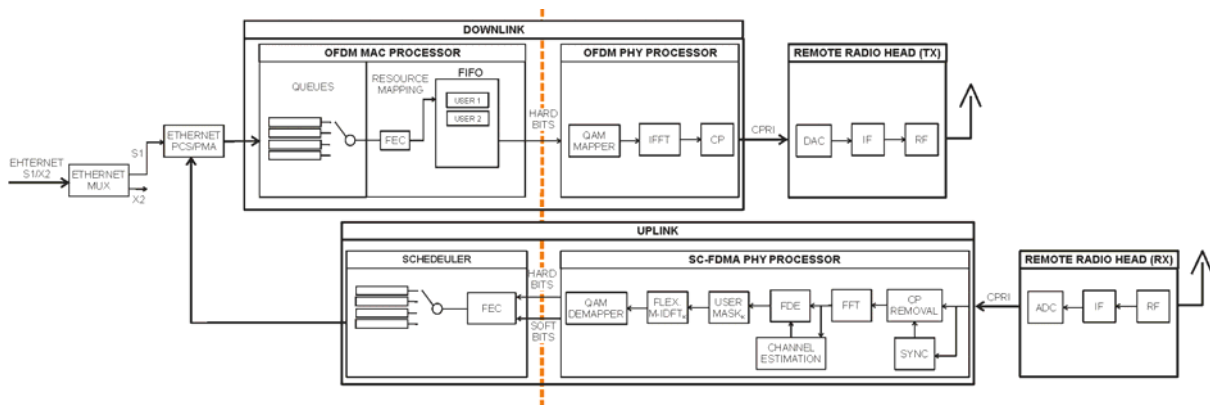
DOWNLINK

OFDM MAC PROCESSOR

QUEUES

RESOURCE MAPPING

FIFO

USER 1

USER 2

FEC

HARD BITS

OFDM PHY PROCESSOR

QAM MAPPER

IFFT

CP

CPRI

REMOTE RADIO HEAD (TX)

DAC

IF

RF

EHTERNET S1/X2

ETHERNET MUX

S1

X2

ETHERNET PCS/PMA

UPLINK

SCHEDEULER

FEC

HARD BITS

SOFT BITS

SC-FDMA PHY PROCESSOR

QAM DEMAPPER

FLEX. M-IDFT$_k$

USER MASK$_k$

FDE

FFT

CP REMOVAL

CHANNEL ESTIMATION

SYNC

CPRI

REMOTE RADIO HEAD (RX)

ADC

IF

RF